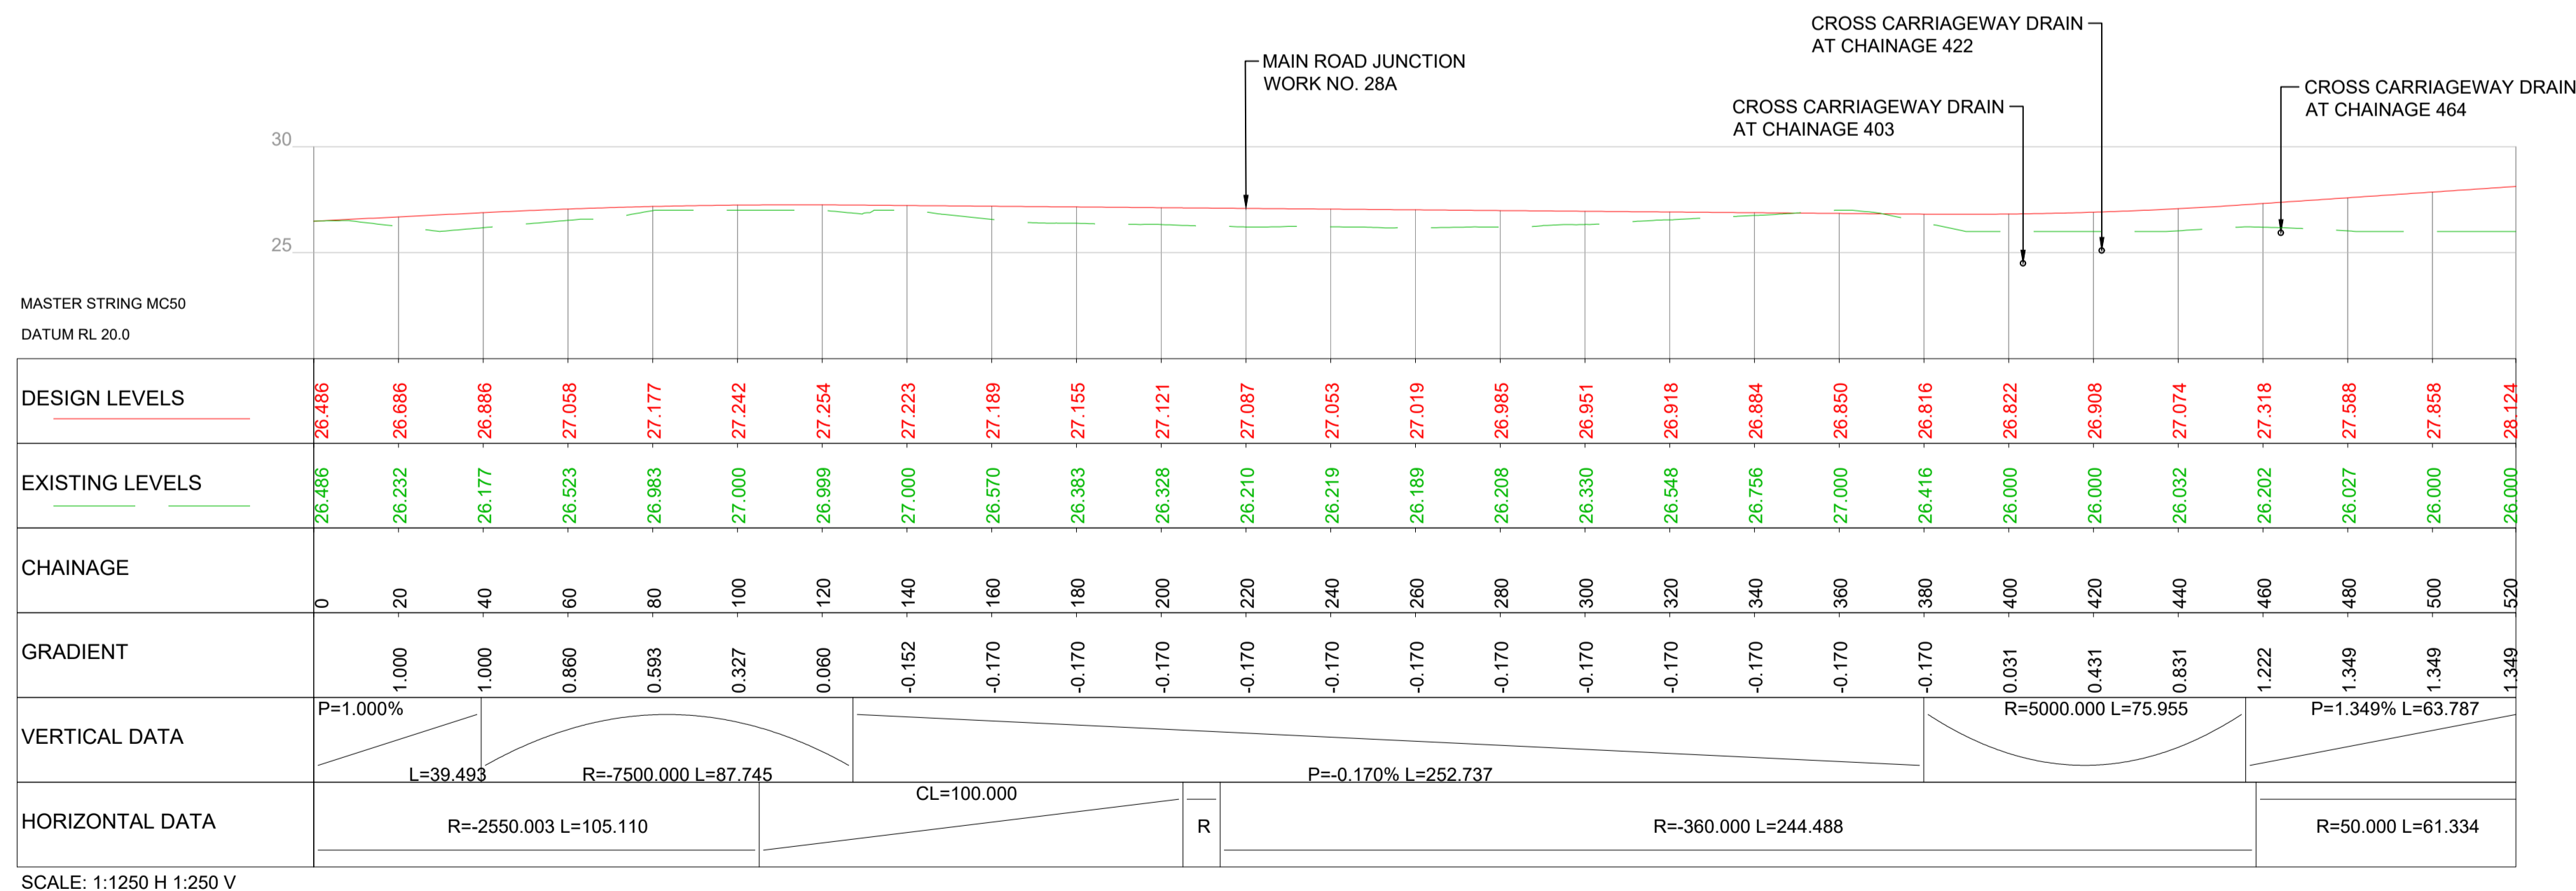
CROSS CARRIAGEWAY DRAIN
AT CHAINAGE 422

MAIN ROAD JUNCTION
WORK NO. 28A

CROSS CARRIAGEWAY DRAIN
AT CHAINAGE 464

CROSS CARRIAGEWAY DRAIN
AT CHAINAGE 403

30

25

MASTER STRING MC50

DATUM RL 20.0

| DESIGN LEVELS | 26.486 | 26.686 | 26.886 | 27.058 | 27.177 | 27.242 | 27.254 | 27.223 | 27.189 | 27.155 | 27.121 | 27.087 | 27.053 | 27.019 | 26.985 | 26.951 | 26.918 | 26.884 | 26.850 | 26.816 | 26.822 | 26.908 | 27.074 | 27.318 | 27.588 | 27.858 | 28.124 |
|---|---|---|---|---|---|---|---|---|---|---|---|---|---|---|---|---|---|---|---|---|---|---|---|---|---|---|---|
| EXISTING LEVELS | 26.486 | 26.232 | 26.177 | 26.523 | 26.983 | 27.000 | 26.999 | 27.000 | 26.570 | 26.383 | 26.328 | 26.210 | 26.219 | 26.189 | 26.208 | 26.330 | 26.548 | 26.756 | 27.000 | 26.416 | 26.000 | 26.000 | 26.032 | 26.202 | 26.027 | 26.000 | 26.000 |
| CHAINAGE | 0 | 20 | 40 | 60 | 80 | 100 | 120 | 140 | 160 | 180 | 200 | 220 | 240 | 260 | 280 | 300 | 320 | 340 | 360 | 380 | 400 | 420 | 440 | 460 | 480 | 500 | 520 |
| GRADIENT | | 1.000 | 1.000 | 0.860 | 0.593 | 0.327 | 0.060 | -0.152 | -0.170 | -0.170 | -0.170 | -0.170 | -0.170 | -0.170 | -0.170 | -0.170 | -0.170 | -0.170 | -0.170 | -0.170 | 0.031 | 0.431 | 0.831 | 1.222 | 1.349 | 1.349 | 1.349 |

VERTICAL DATA
P=1.000%
L=39.493
R=-7500.000 L=87.745
P=-0.170% L=252.737
R=5000.000 L=75.955
P=1.349% L=63.787

HORIZONTAL DATA
R=-2550.003 L=105.110
CL=100.000
R
R=-360.000 L=244.488
R=50.000 L=61.334

SCALE: 1:1250 H 1:250 V